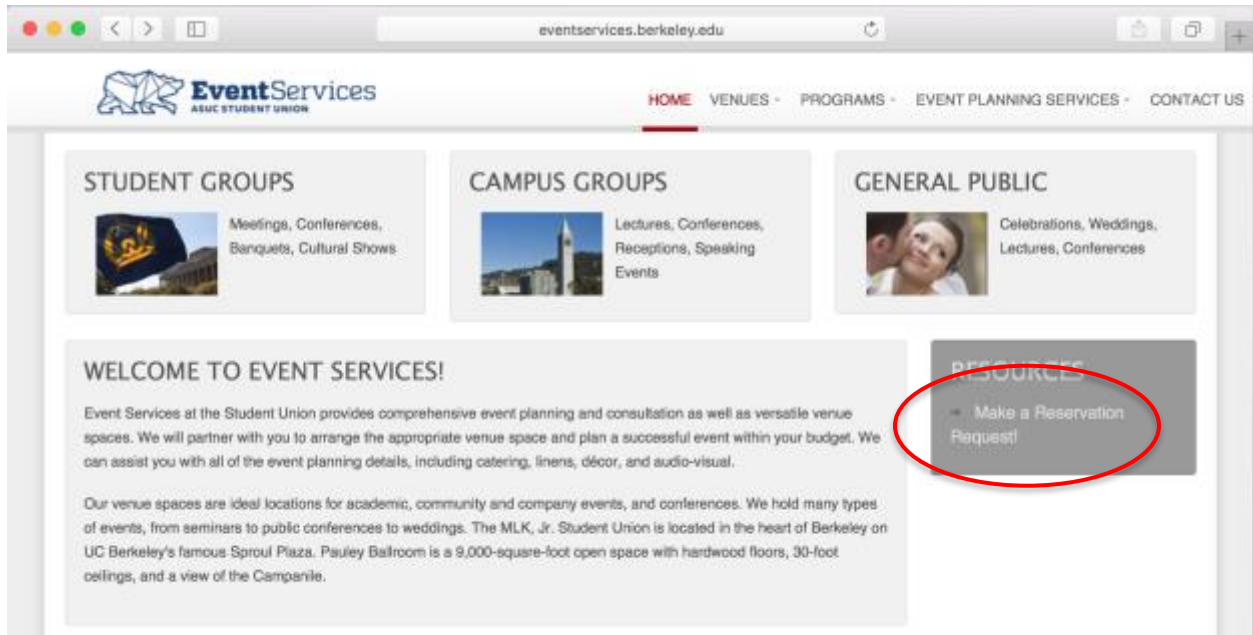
eventservices.berkeley.edu

EventServices
ASUC STUDENT UNION

HOME VENUES PROGRAMS EVENT PLANNING SERVICES CONTACT US

STUDENT GROUPS
Meetings, Conferences, Banquets, Cultural Shows

CAMPUS GROUPS
Lectures, Conferences, Receptions, Speaking Events

GENERAL PUBLIC
Celebrations, Weddings, Lectures, Conferences

WELCOME TO EVENT SERVICES!

Event Services at the Student Union provides comprehensive event planning and consultation as well as versatile venue spaces. We will partner with you to arrange the appropriate venue space and plan a successful event within your budget. We can assist you with all of the event planning details, including catering, linens, décor, and audio-visual.

Our venue spaces are ideal locations for academic, community and company events, and conferences. We hold many types of events, from seminars to public conferences to weddings. The MLK, Jr. Student Union is located in the heart of Berkeley on UC Berkeley's famous Sproul Plaza. Pauley Ballroom is a 9,000-square-foot open space with hardwood floors, 30-foot ceilings, and a view of the Campanile.

RESOURCES

Make a Reservation Request!